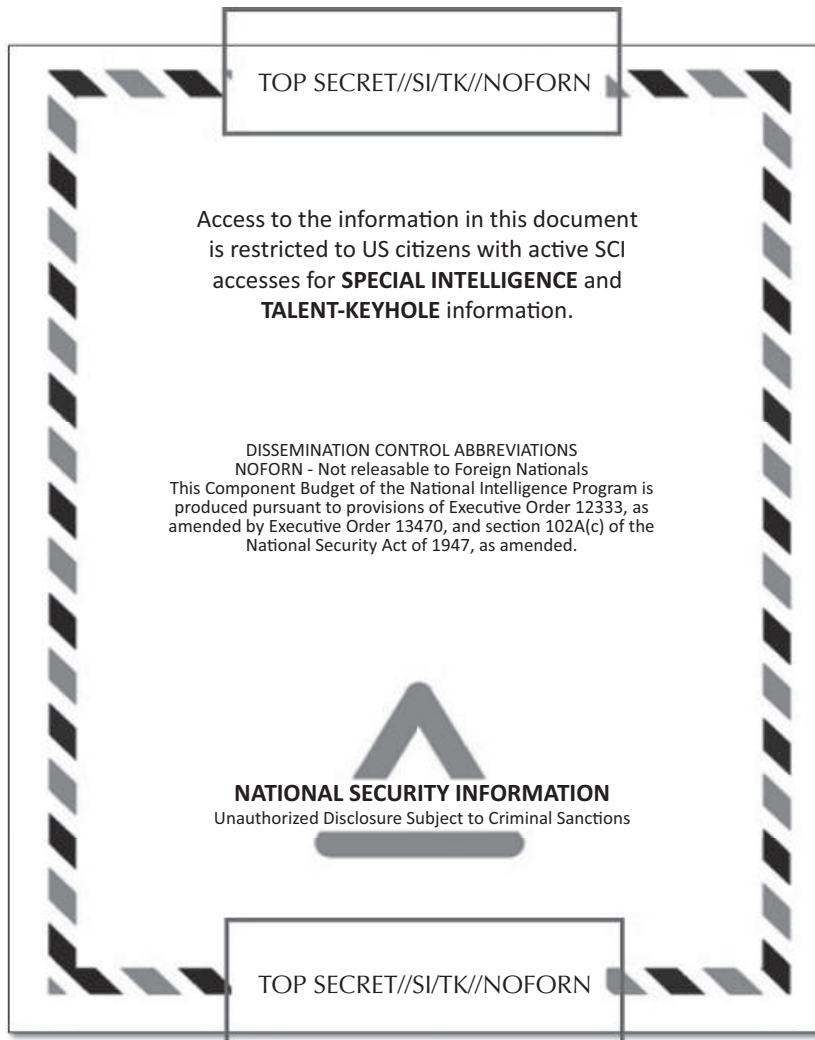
TOP SECRET//SI/TK//NOFORN

Access to the information in this document is restricted to US citizens with active SCI accesses for **SPECIAL INTELLIGENCE** and **TALENT-KEYHOLE** information.

DISSEMINATION CONTROL ABBREVIATIONS
NOFORN - Not releasable to Foreign Nationals
This Component Budget of the National Intelligence Program is produced pursuant to provisions of Executive Order 12333, as amended by Executive Order 13470, and section 102A(c) of the National Security Act of 1947, as amended.

**NATIONAL SECURITY INFORMATION**
Unauthorized Disclosure Subject to Criminal Sanctions

TOP SECRET//SI/TK//NOFORN